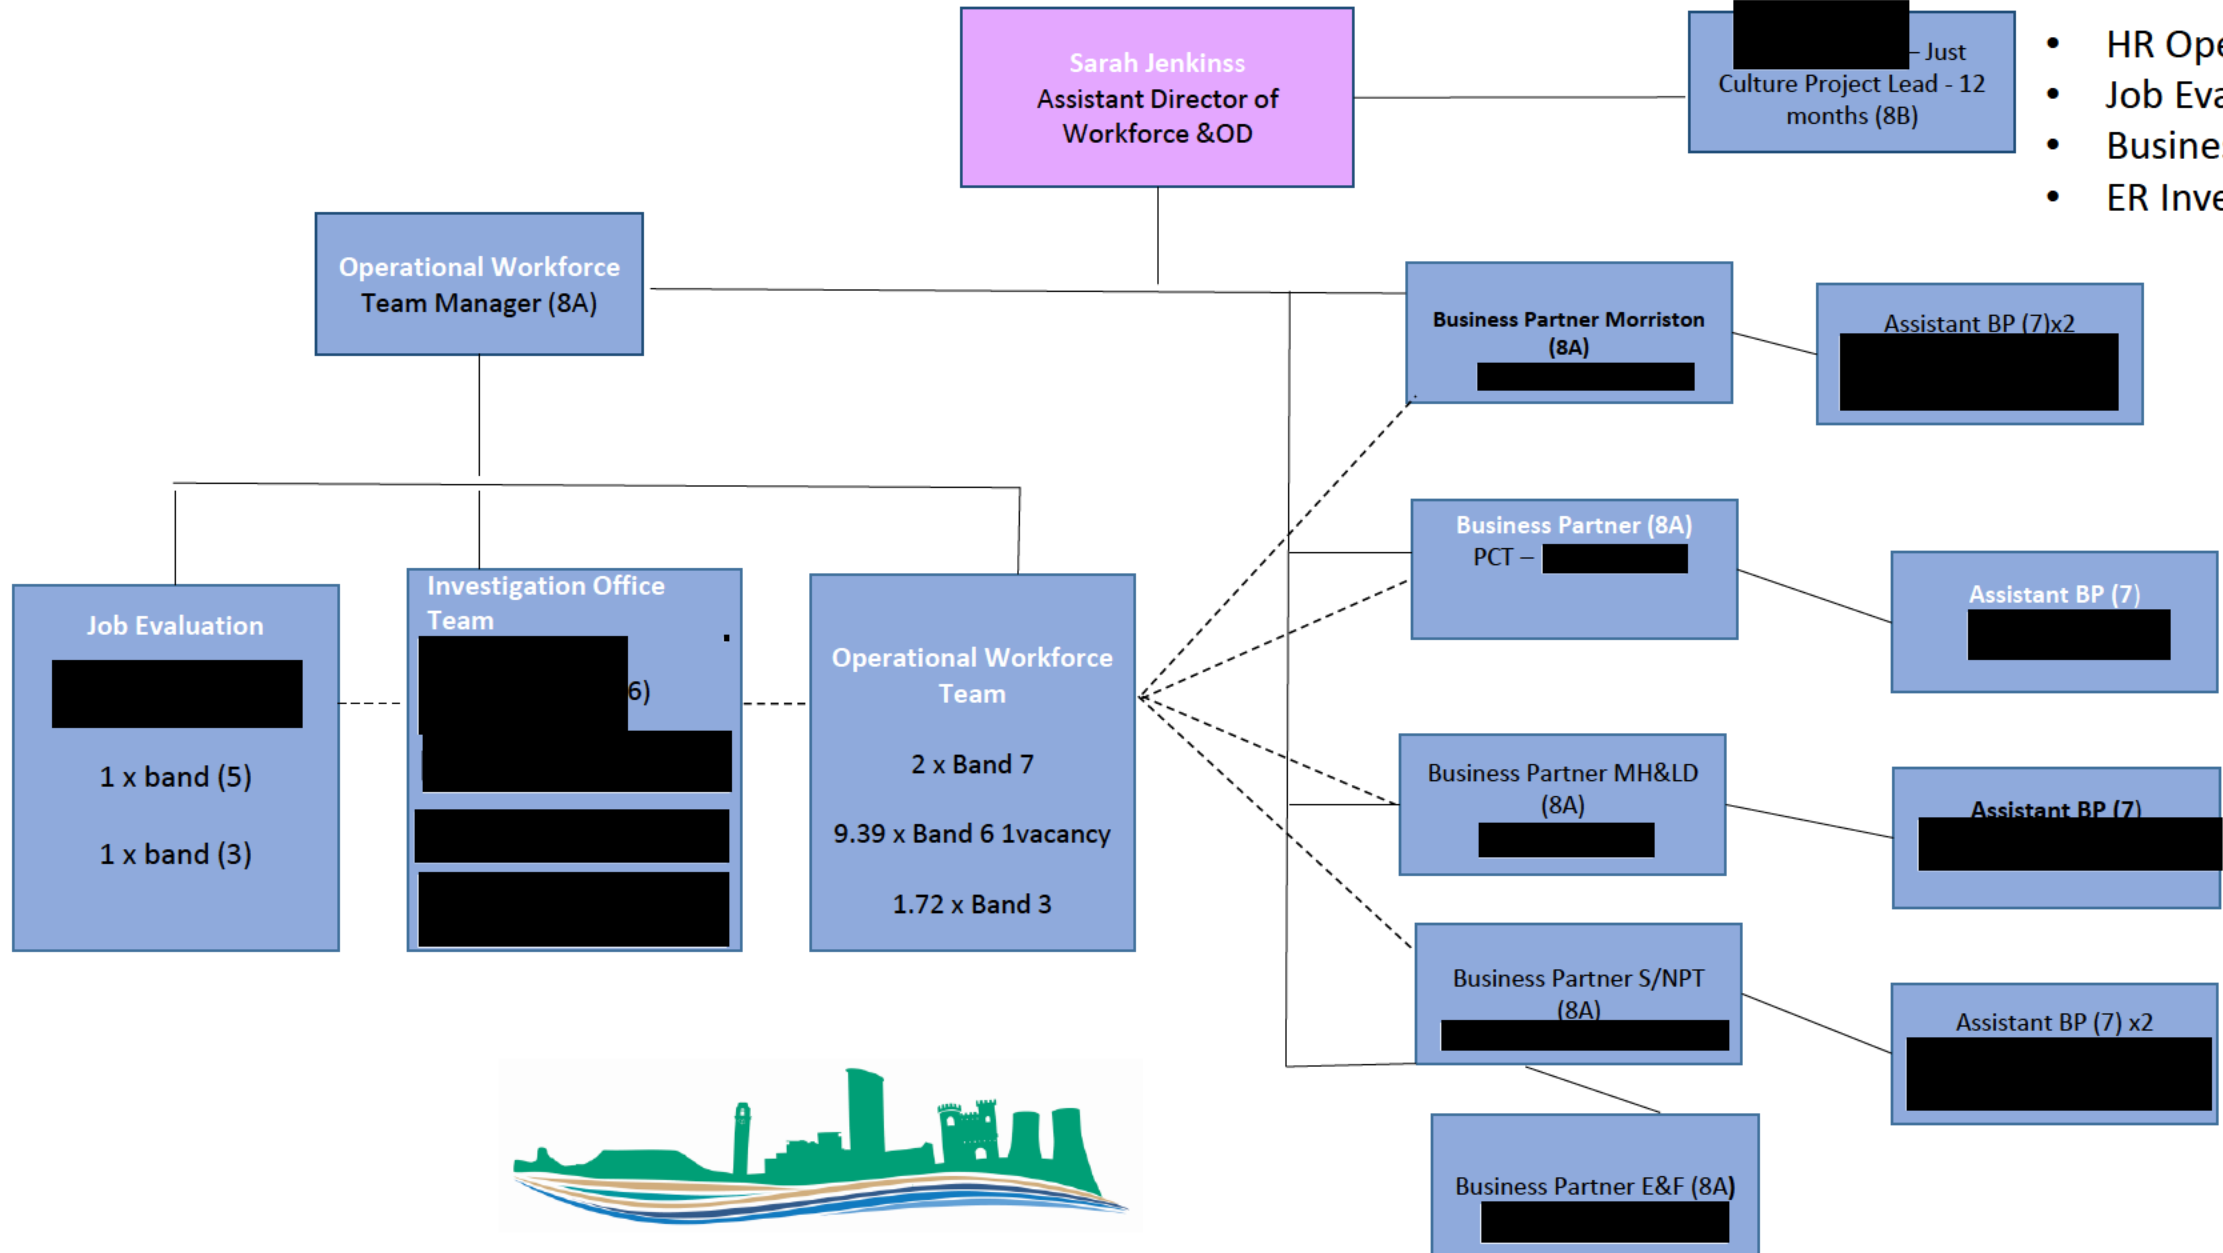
Sarah Jenkinss
Assistant Director of Workforce &OD

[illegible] – Just Culture Project Lead - 12 months (8B)

- HR Ope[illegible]
- Job Eva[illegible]
- Busine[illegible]
- ER Inve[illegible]

Operational Workforce Team Manager (8A)

Business Partner Morriston (8A)

Assistant BP (7)x2

Business Partner (8A)
PCT –

Assistant BP (7)

Job Evaluation

1 x band (5)

1 x band (3)

Investigation Office Team

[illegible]6)

Operational Workforce Team

2 x Band 7

9.39 x Band 6 1vacancy

1.72 x Band 3

Business Partner MH&LD (8A)

Assistant BP (7)

Business Partner S/NPT (8A)

Assistant BP (7) x2

Business Partner E&F (8A)